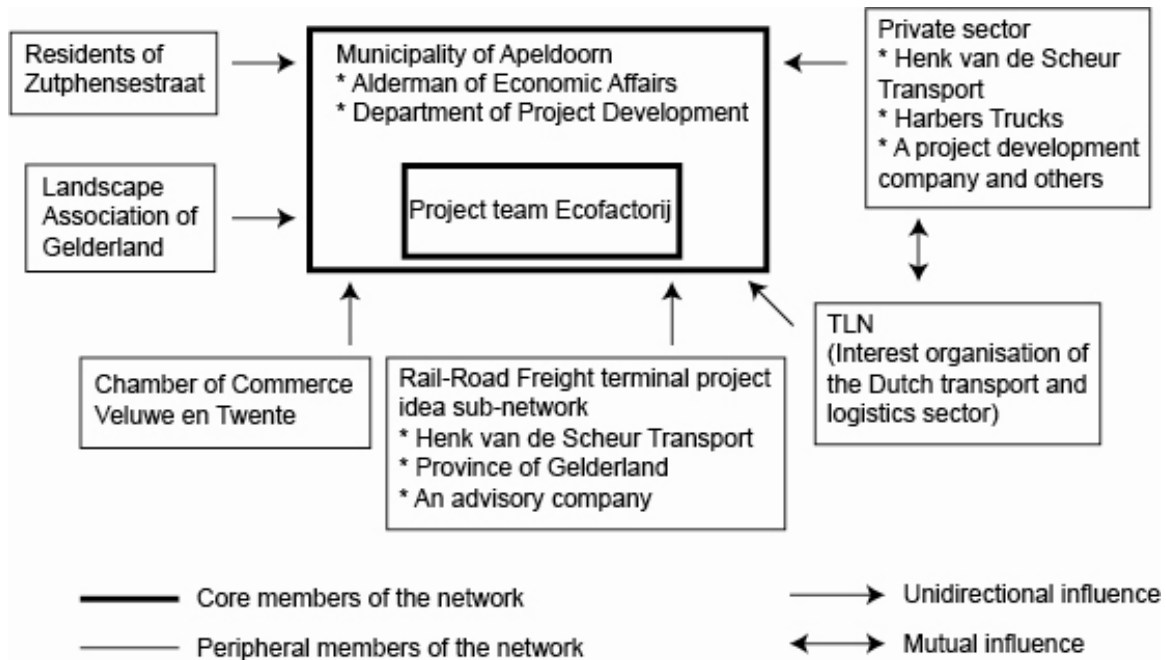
Residents of Zutphensestraat

Municipality of Apeldoorn
* Alderman of Economic Affairs
* Department of Project Development

Project team Ecofactorij

Private sector
* Henk van de Scheur Transport
* Harbers Trucks
* A project development company and others

Landscape Association of Gelderland

TLN
(Interest organisation of the Dutch transport and logistics sector)

Chamber of Commerce Veluwe en Twente

Rail-Road Freight terminal project idea sub-network
* Henk van de Scheur Transport
* Province of Gelderland
* An advisory company

Core members of the network

Peripheral members of the network

Unidirectional influence

Mutual influence